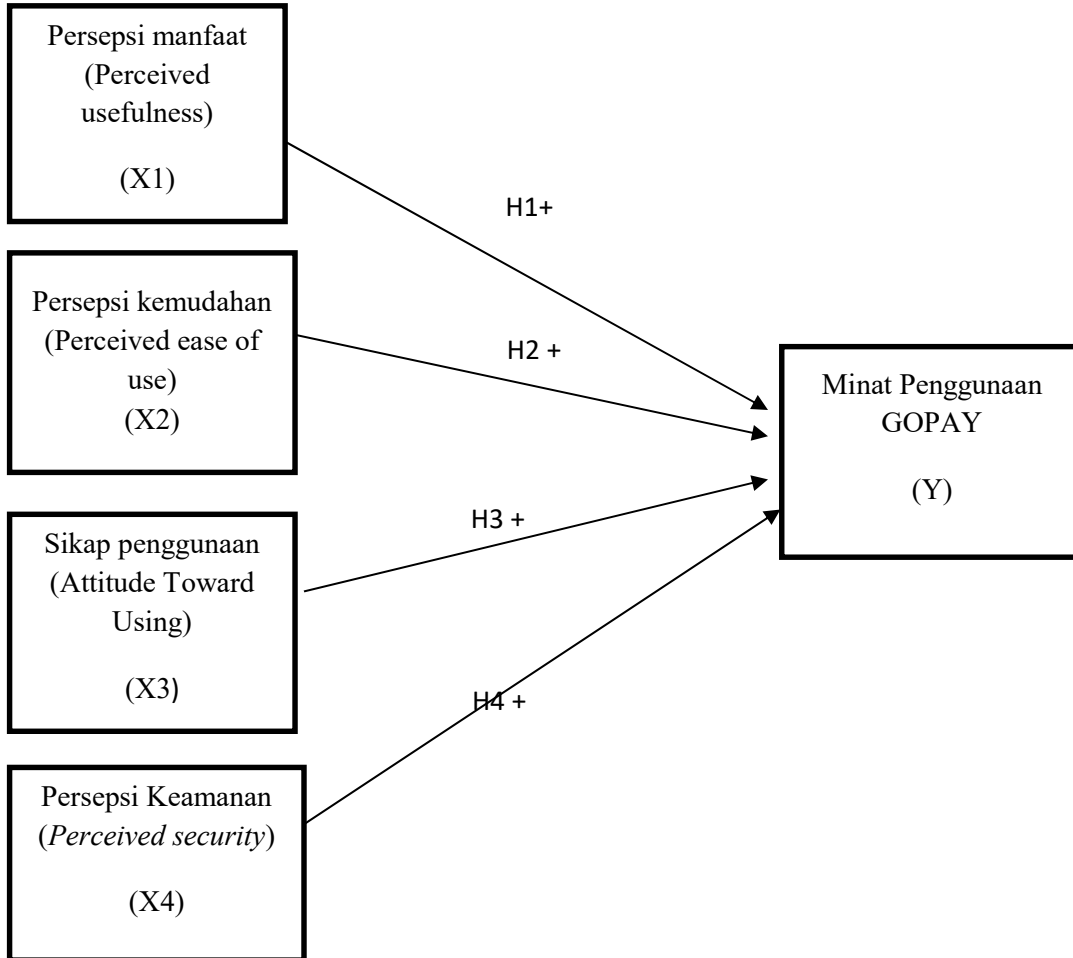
Persepsi manfaat (Perceived usefulness)

(X1)

H1+

Persepsi kemudahan (Perceived ease of use)
(X2)

H2 +

Minat Penggunaan GOPAY

(Y)

H3 +

Sikap penggunaan (Attitude Toward Using)

(X3)

H4 +

Persepsi Keamanan (*Perceived security*)

(X4)